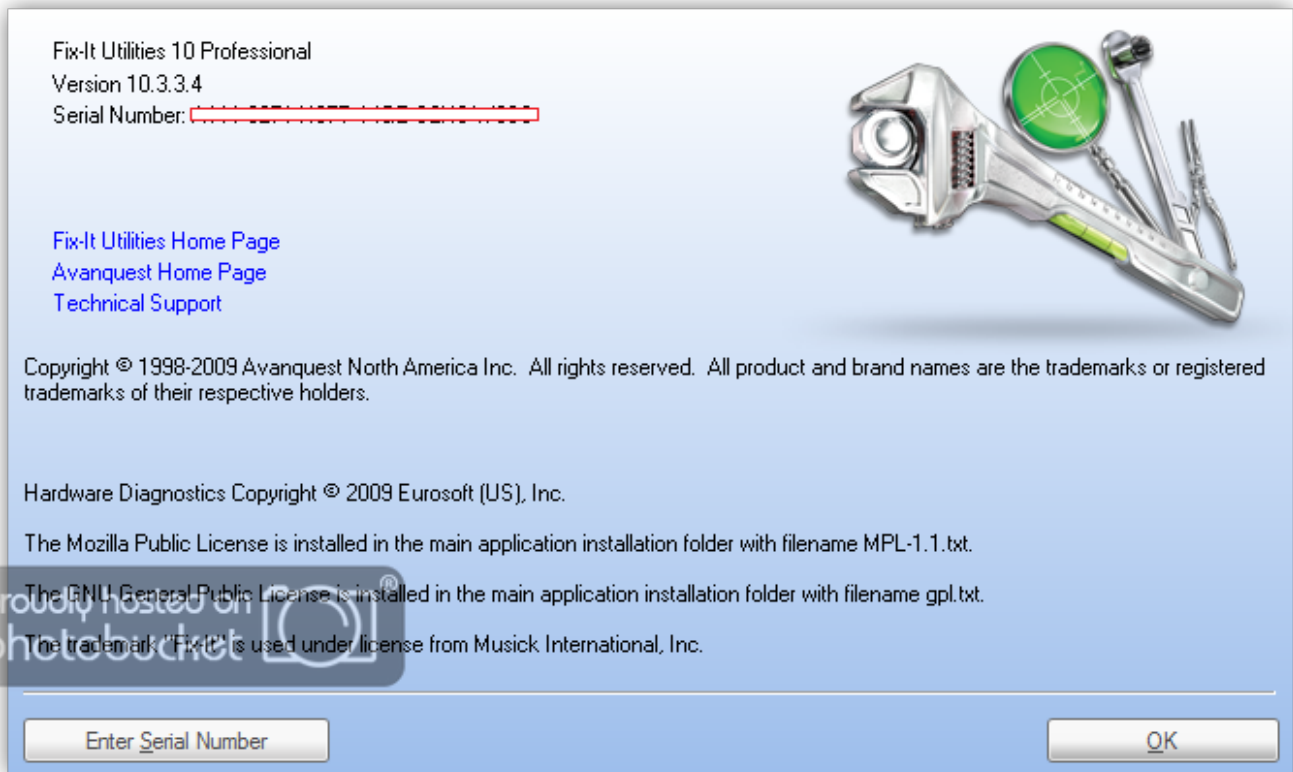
Fix-It Utilities 10 Professional
Version 10.3.3.4
Serial Number: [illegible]

Fix-It Utilities Home Page
Avanquest Home Page
Technical Support

Copyright © 1998-2009 Avanquest North America Inc. All rights reserved. All product and brand names are the trademarks or registered trademarks of their respective holders.

Hardware Diagnostics Copyright © 2009 Eurosoft (US), Inc.

The Mozilla Public License is installed in the main application installation folder with filename MPL-1.1.txt.

The GNU General Public License is installed in the main application installation folder with filename gpl.txt.

The trademark "Fix-It" is used under license from Musick International, Inc.

roudly hosted on photobucket ®

Enter Serial Number

OK